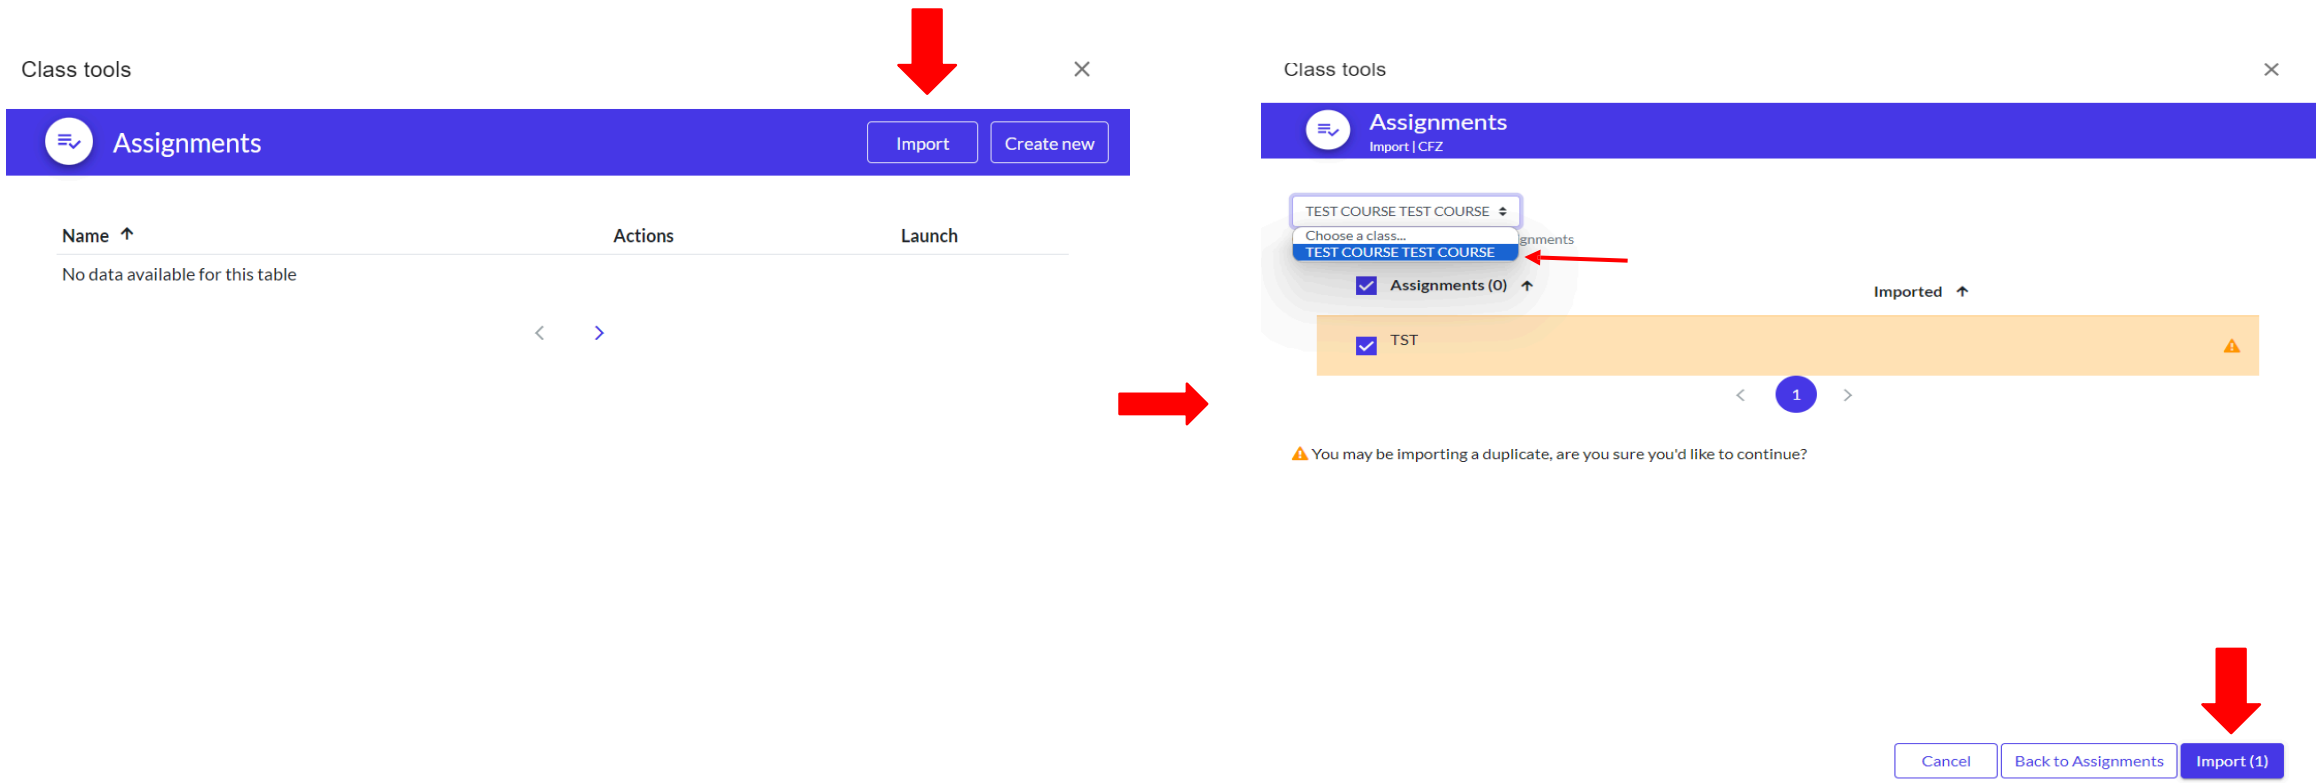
Class tools

Assignments

Import Create new

| Name ↑ | Actions | Launch |
|---|---|---|
| No data available for this table | | |

Class tools

Assignments
Import | CFZ

TEST COURSE TEST COURSE
Choose a class...
TEST COURSE TEST COURSE
gnments

| Assignments (0) ↑ | Imported ↑ |
|---|---|
| TST | |

1

You may be importing a duplicate, are you sure you'd like to continue?

Cancel Back to Assignments Import (1)